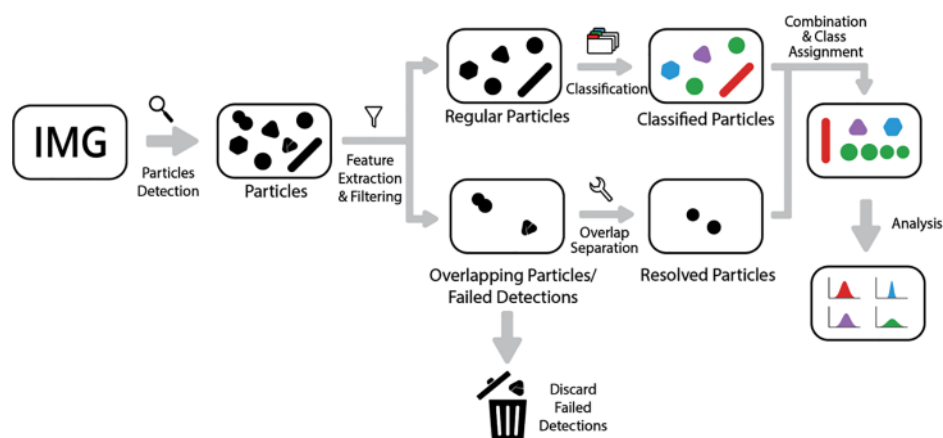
IMG

Particles Detection

Particles

Feature Extraction & Filtering

Regular Particles

Classification

Classified Particles

Combination & Class Assignment

Overlapping Particles/ Failed Detections

Overlap Separation

Resolved Particles

Analysis

Discard Failed Detections